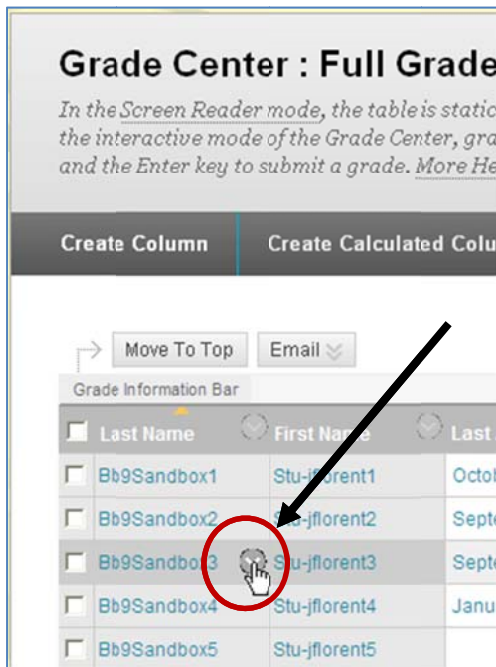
Grade Center : Full Grade

In the Screen Reader mode, the table is static the interactive mode of the Grade Center, gra and the Enter key to submit a grade. More He

Create Column
Create Calculated Colu

Move To Top
Email

Grade Information Bar

| Last Name | First Name | Last |
|---|---|---|
| Bb9Sandbox1 | Stu-jflorent1 | Octob |
| Bb9Sandbox2 | Stu-jflorent2 | Septe |
| Bb9Sandbox3 | Stu-jflorent3 | Septe |
| Bb9Sandbox4 | Stu-jflorent4 | Janu |
| Bb9Sandbox5 | Stu-jflorent5 | |